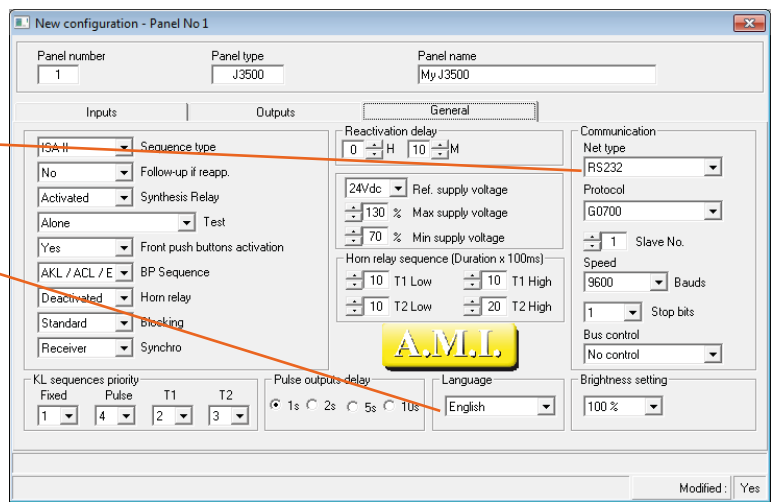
New configuration - Panel No 1

Panel number
1

Panel type
J3500

Panel name
My J3500

Inputs | Outputs | General

ISA II Sequence type
No Follow-up if reapp.
Activated Synthesis Relay
Alone Test
Yes Front push buttons activation
AKL / ACL / E BP Sequence
Deactivated Horn relay
Standard Blocking
Receiver Synchro

Reactivation delay
0 H 10 M

24Vdc Ref. supply voltage
130 % Max supply voltage
70 % Min supply voltage

Horn relay sequence (Duration x 100ms)
10 T1 Low 10 T1 High
10 T2 Low 20 T2 High

A.M.I.

Communication
Net type
RS232
Protocol
G0700
1 Slave No.
Speed
9600 Bauds
1 Stop bits
Bus control
No control

KL sequences priority
Fixed Pulse T1 T2
1 4 2 3

Pulse outputs delay
1s 2s 5s 10s

Language
English

Brightness setting
100 %

Modified : Yes